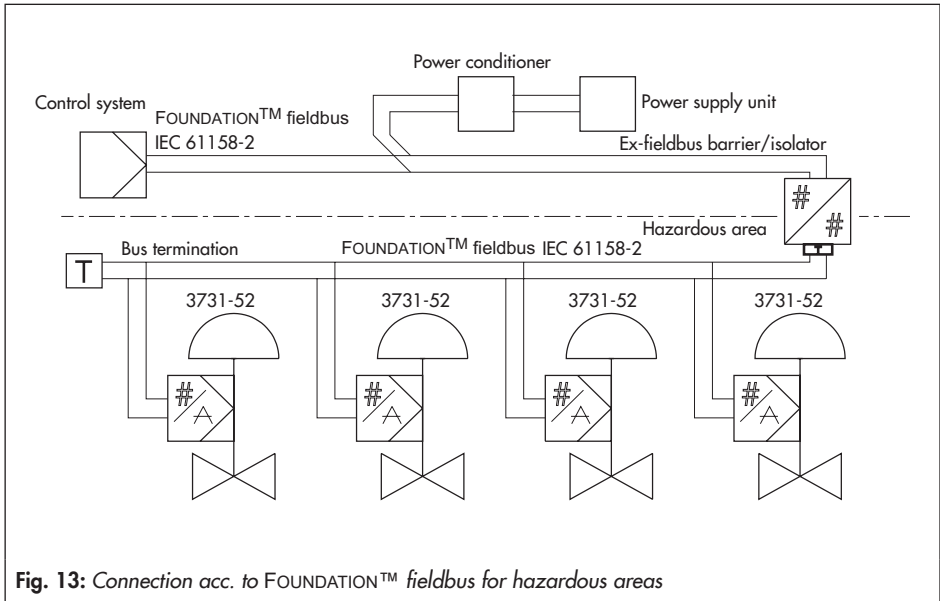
Power conditioner

Control system

FOUNDATION$^{TM}$ fieldbus IEC 61158-2

Power supply unit

Ex-fieldbus barrier/isolator

#

#

Hazardous area

T

Bus termination

FOUNDATION$^{TM}$ fieldbus IEC 61158-2

3731-52

3731-52

3731-52

3731-52

#

A

#

A

#

A

#

A

Fig. 13: Connection acc. to FOUNDATION™ fieldbus for hazardous areas